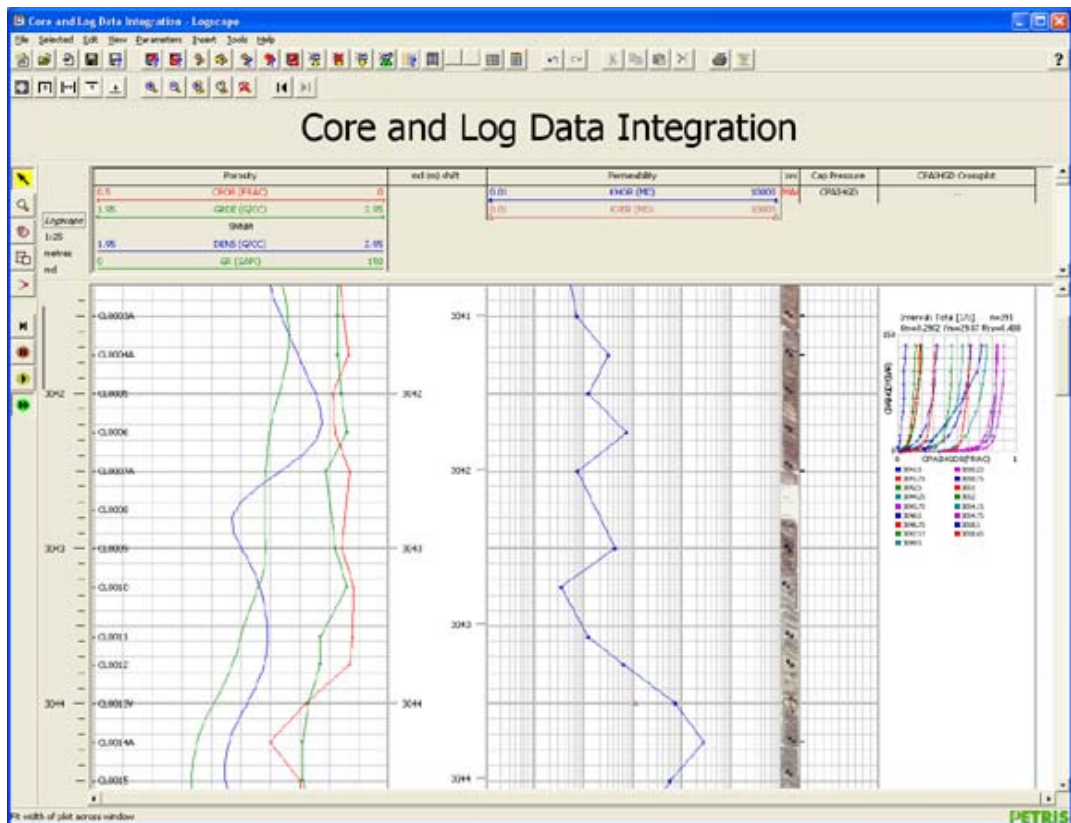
Core and Log Data Integration - Logscape

File Selected Edit View Parameters Insert Tools Help

?

Core and Log Data Integration

| Porosity | md (m) shift | Permeability | Cap Pressure | CPASHGD Crossplot |
|---|---|---|---|---|
| 0.5 CPOR (FRAC) 0 | | 0.01 KHOR (MD) 10000 | CPASHGD | ... |
| 1.95 GRDE (G/CC) 2.95 | | 0.01 KVER (MD) 10000 | | |
| SHAM | | | | |
| 1.95 DENS (G/CC) 2.95 | | | | |
| 0 GR (GAPI) 150 | | | | |

Logscape
1:25
metres
md

CL0003A
CL0004A
3042
CL0005
CL0006
CL0007A
CL0008
3043
CL0009
CL0010
CL0011
CL0012
3044
CL0013V
CL0014A
CL0015

3042
3043
3044

3041
3042
3043
3044

Interval: Total [1/1] n=291
Srw=0.2962 Yrw=29.67 Rtyw=1.488

CPASHGD(FRAC)

Fit width of plot across window

PETRIS